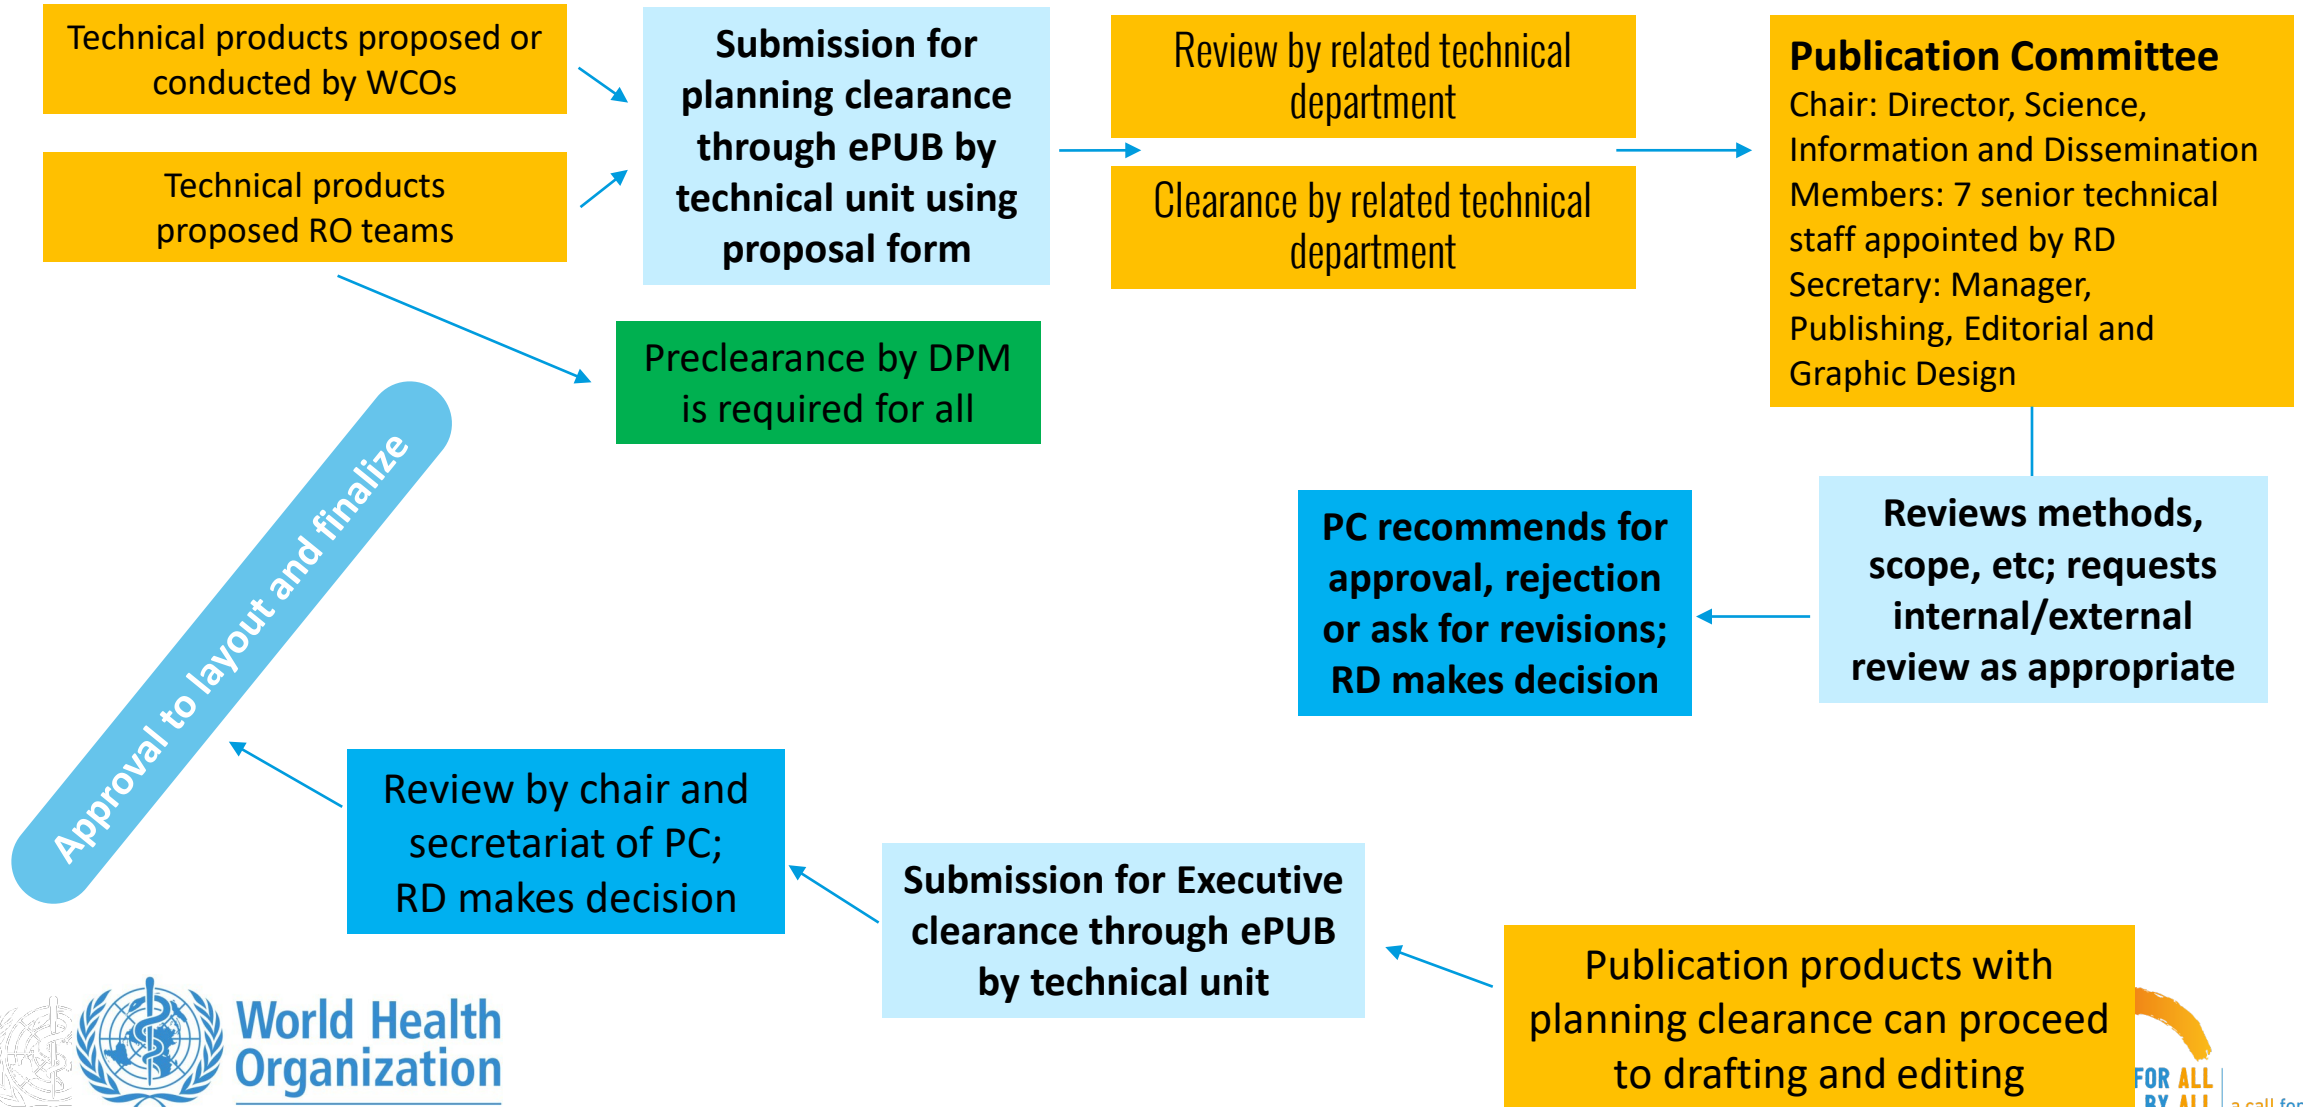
Technical products proposed or conducted by WCOs

Technical products proposed RO teams

Submission for planning clearance through ePUB by technical unit using proposal form

Preclearance by DPM is required for all

Review by related technical department

Clearance by related technical department

Publication Committee
Chair: Director, Science, Information and Dissemination
Members: 7 senior technical staff appointed by RD
Secretary: Manager, Publishing, Editorial and Graphic Design

Reviews methods, scope, etc; requests internal/external review as appropriate

PC recommends for approval, rejection or ask for revisions; RD makes decision

Approval to layout and finalize

Review by chair and secretariat of PC; RD makes decision

Submission for Executive clearance through ePUB by technical unit

Publication products with planning clearance can proceed to drafting and editing

World Health Organization

FOR ALL BY ALL a call for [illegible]